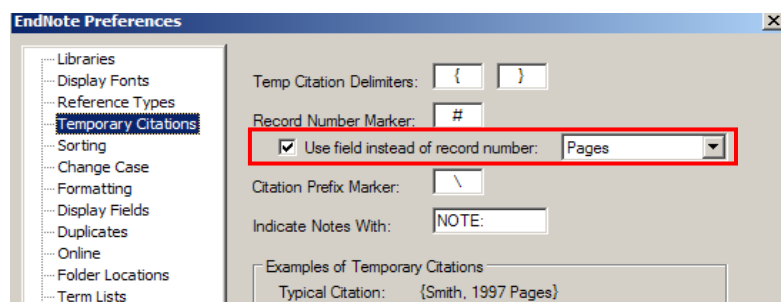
EndNote Preferences

Libraries
Display Fonts
Reference Types
Temporary Citations
Sorting
Change Case
Formatting
Display Fields
Duplicates
Online
Folder Locations
Term Lists

Temp Citation Delimiters: { }

Record Number Marker: #

Use field instead of record number: Pages

Citation Prefix Marker: \

Indicate Notes With: NOTE:

Examples of Temporary Citations
Typical Citation: {Smith, 1997 Pages}